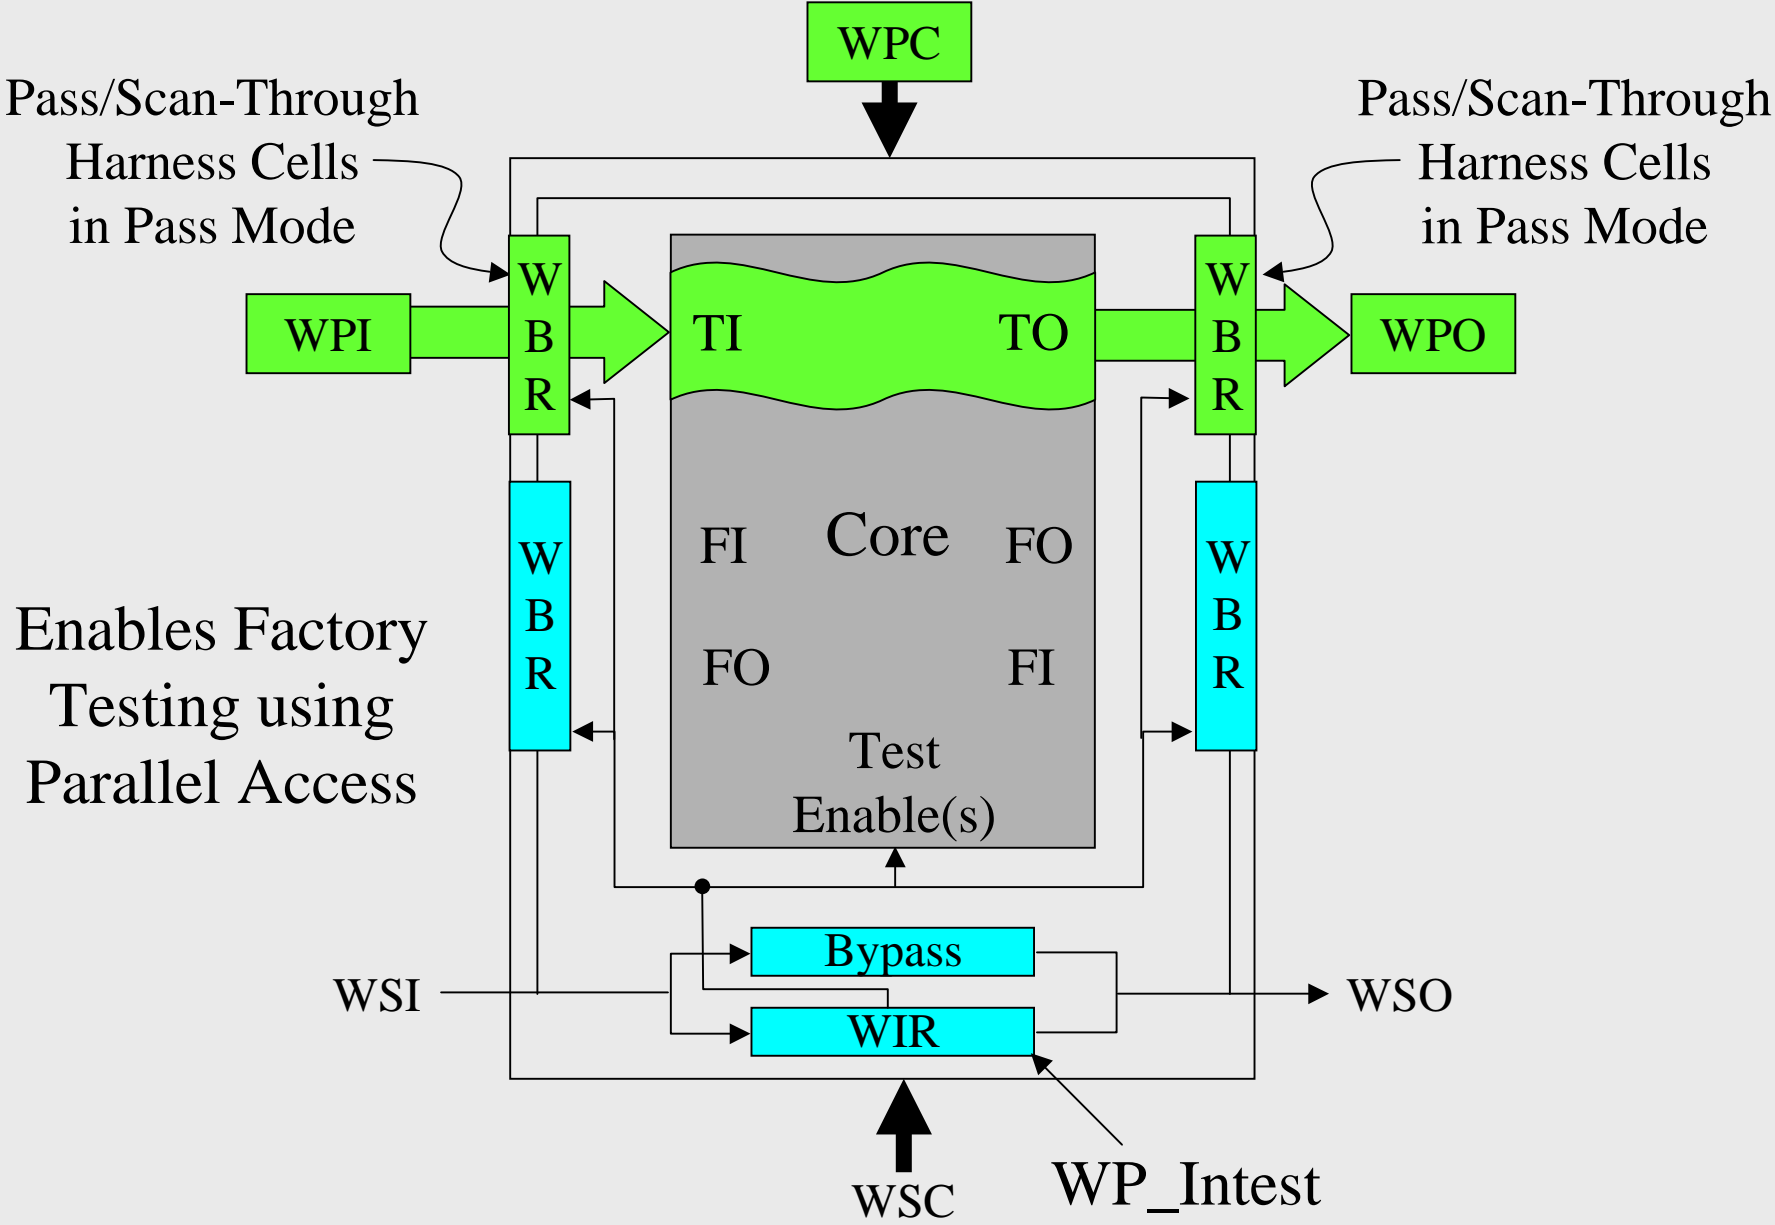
WPC

Pass/Scan-Through Harness Cells in Pass Mode

Pass/Scan-Through Harness Cells in Pass Mode

WPI

W B R

TI

TO

W B R

WPO

W B R

FI

Core

FO

W B R

Enables Factory Testing using Parallel Access

FO

FI

Test Enable(s)

Bypass

WSI

WSO

WIR

WSC

WP_Intest